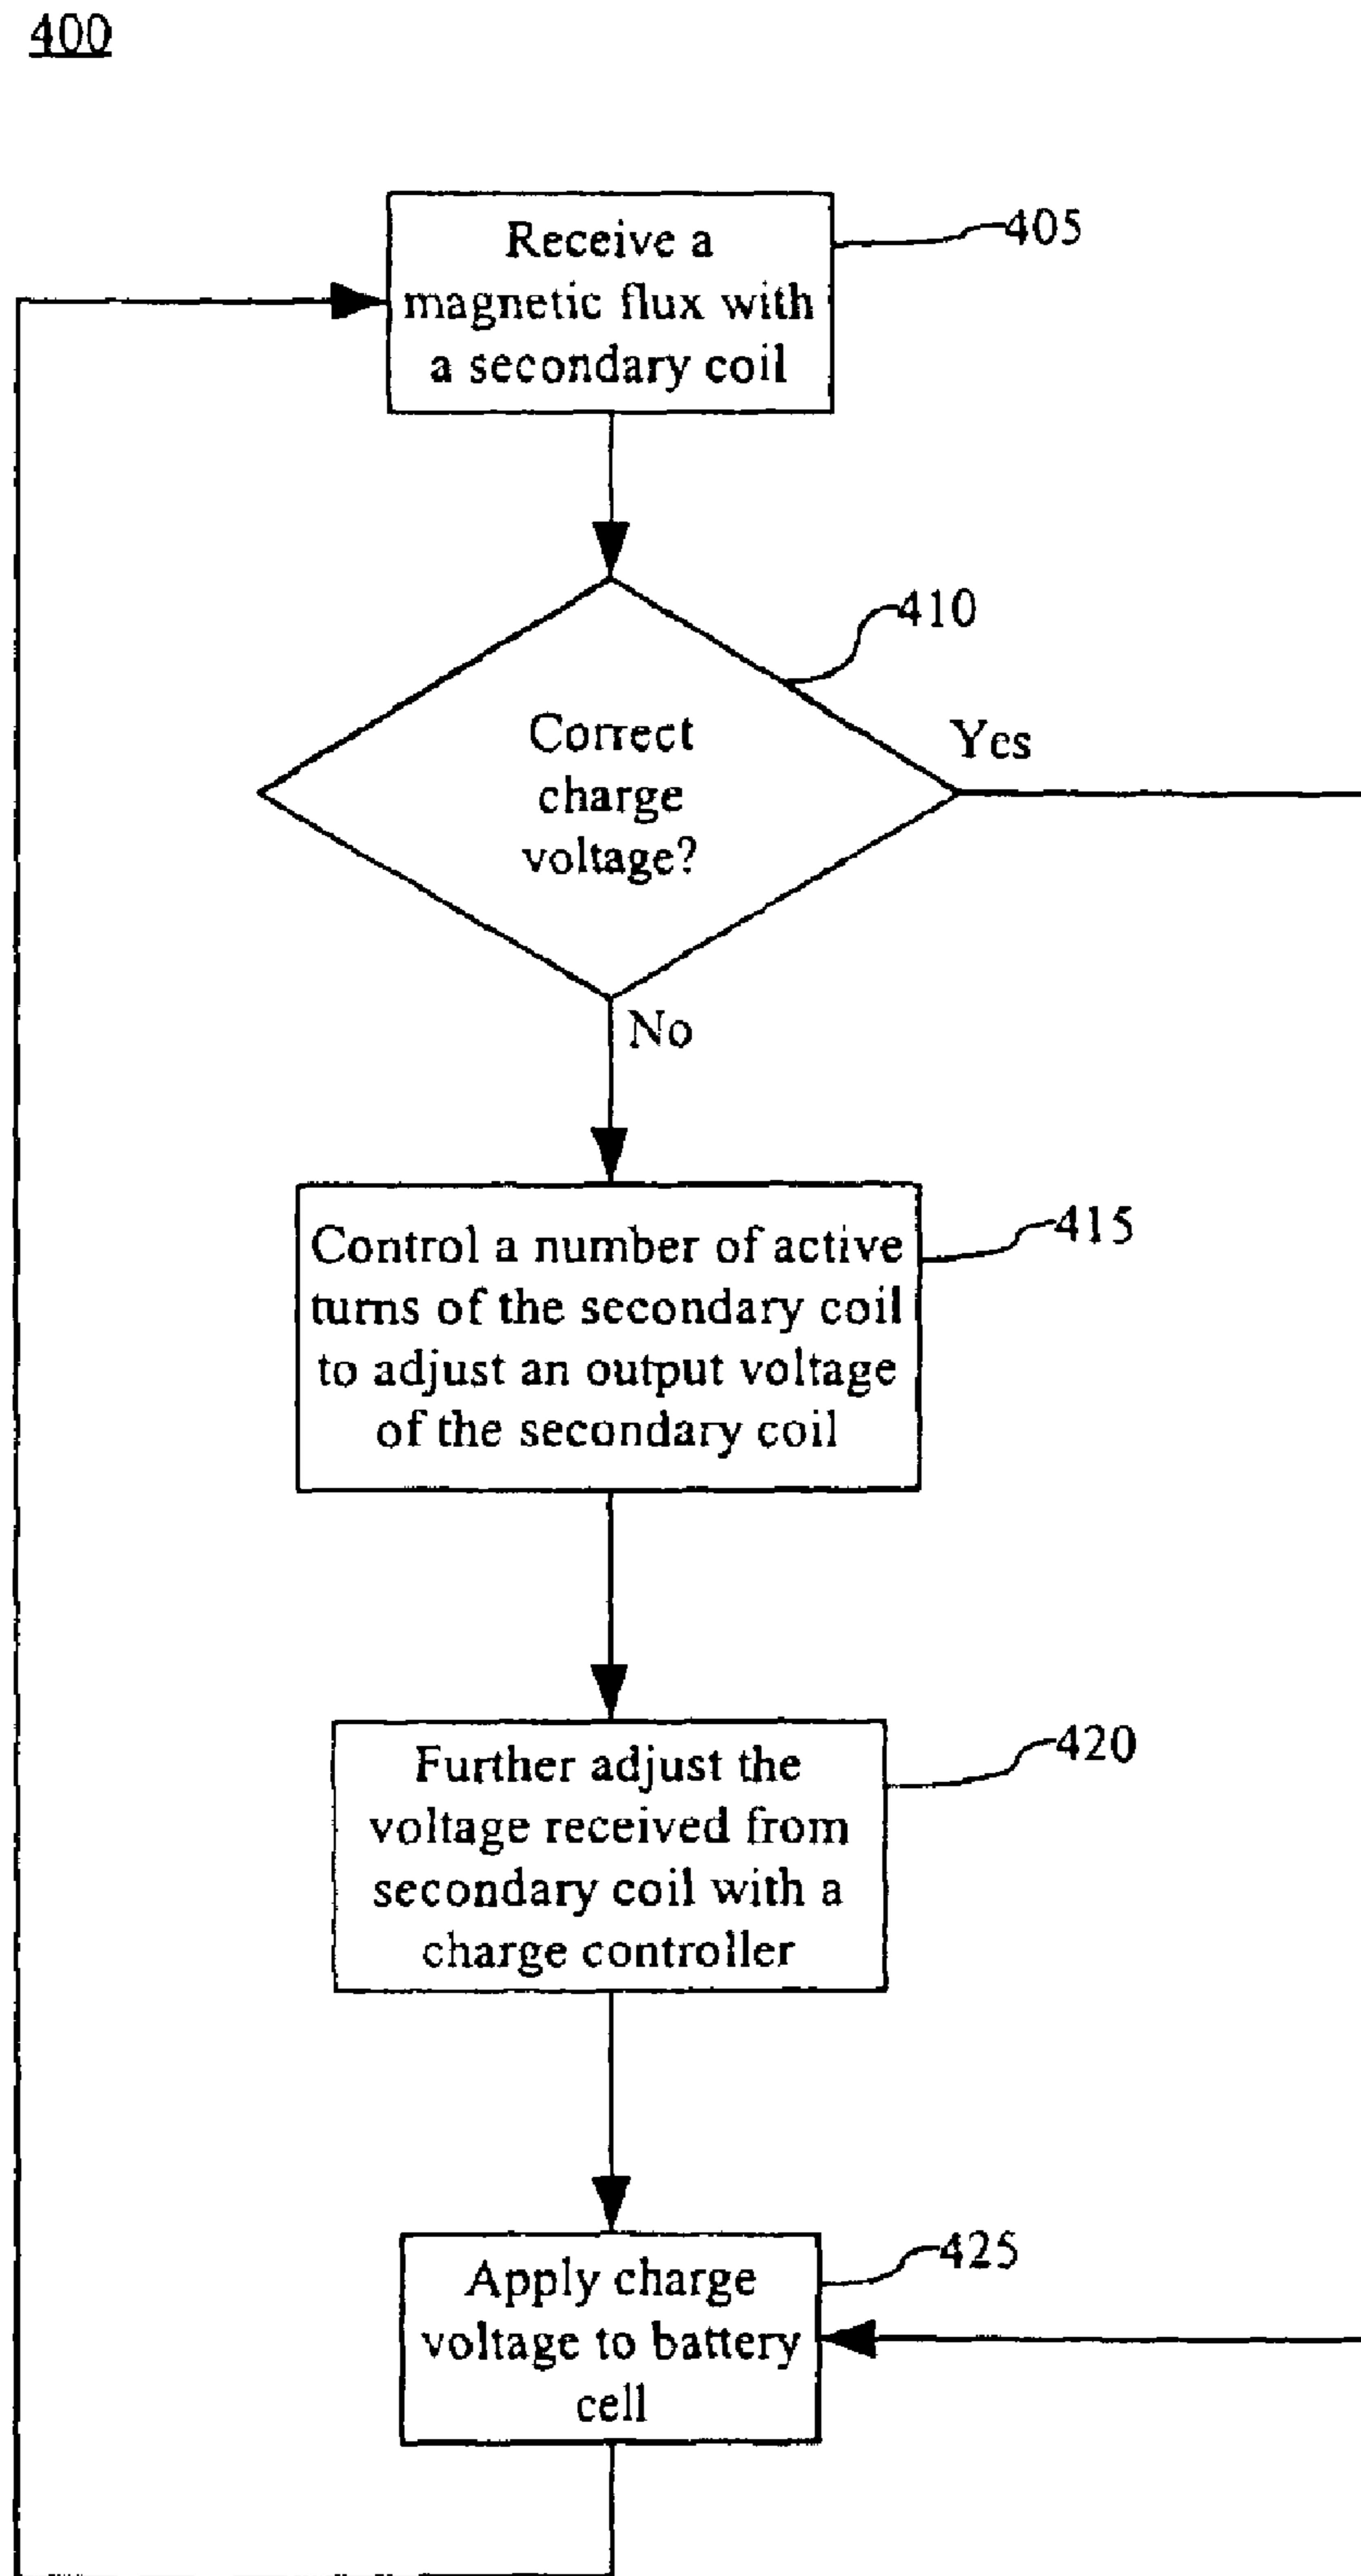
400

Receive a magnetic flux with a secondary coil

405

410

Correct charge voltage?

Yes

No

Control a number of active turns of the secondary coil to adjust an output voltage of the secondary coil

415

Further adjust the voltage received from secondary coil with a charge controller

420

Apply charge voltage to battery cell

425